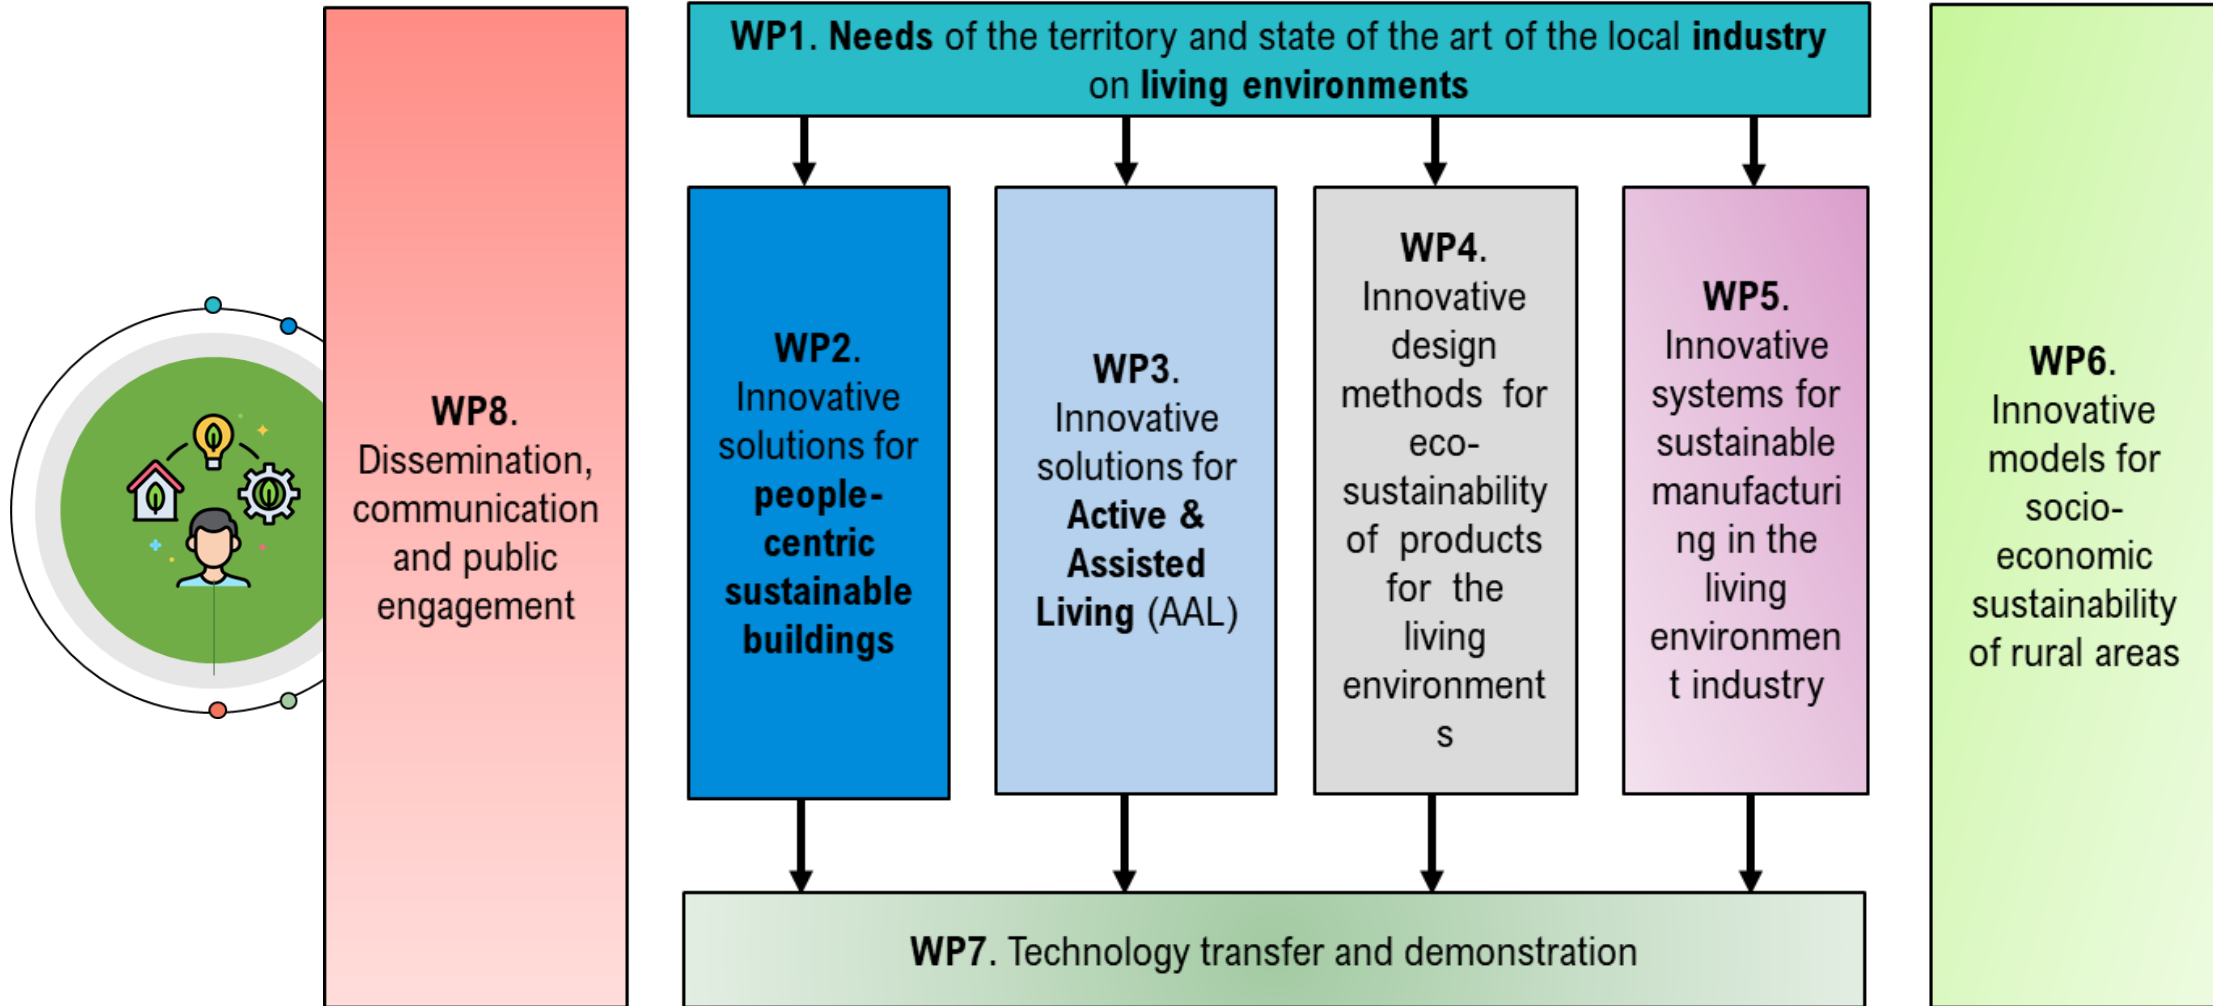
WP8. Dissemination, communication and public engagement

WP1. Needs of the territory and state of the art of the local industry on living environments

WP2. Innovative solutions for people-centric sustainable buildings

WP3. Innovative solutions for Active & Assisted Living (AAL)

WP4. Innovative design methods for eco-sustainability of products for the living environments

WP5. Innovative systems for sustainable manufacturing in the living environment industry

WP7. Technology transfer and demonstration

WP6. Innovative models for socio-economic sustainability of rural areas